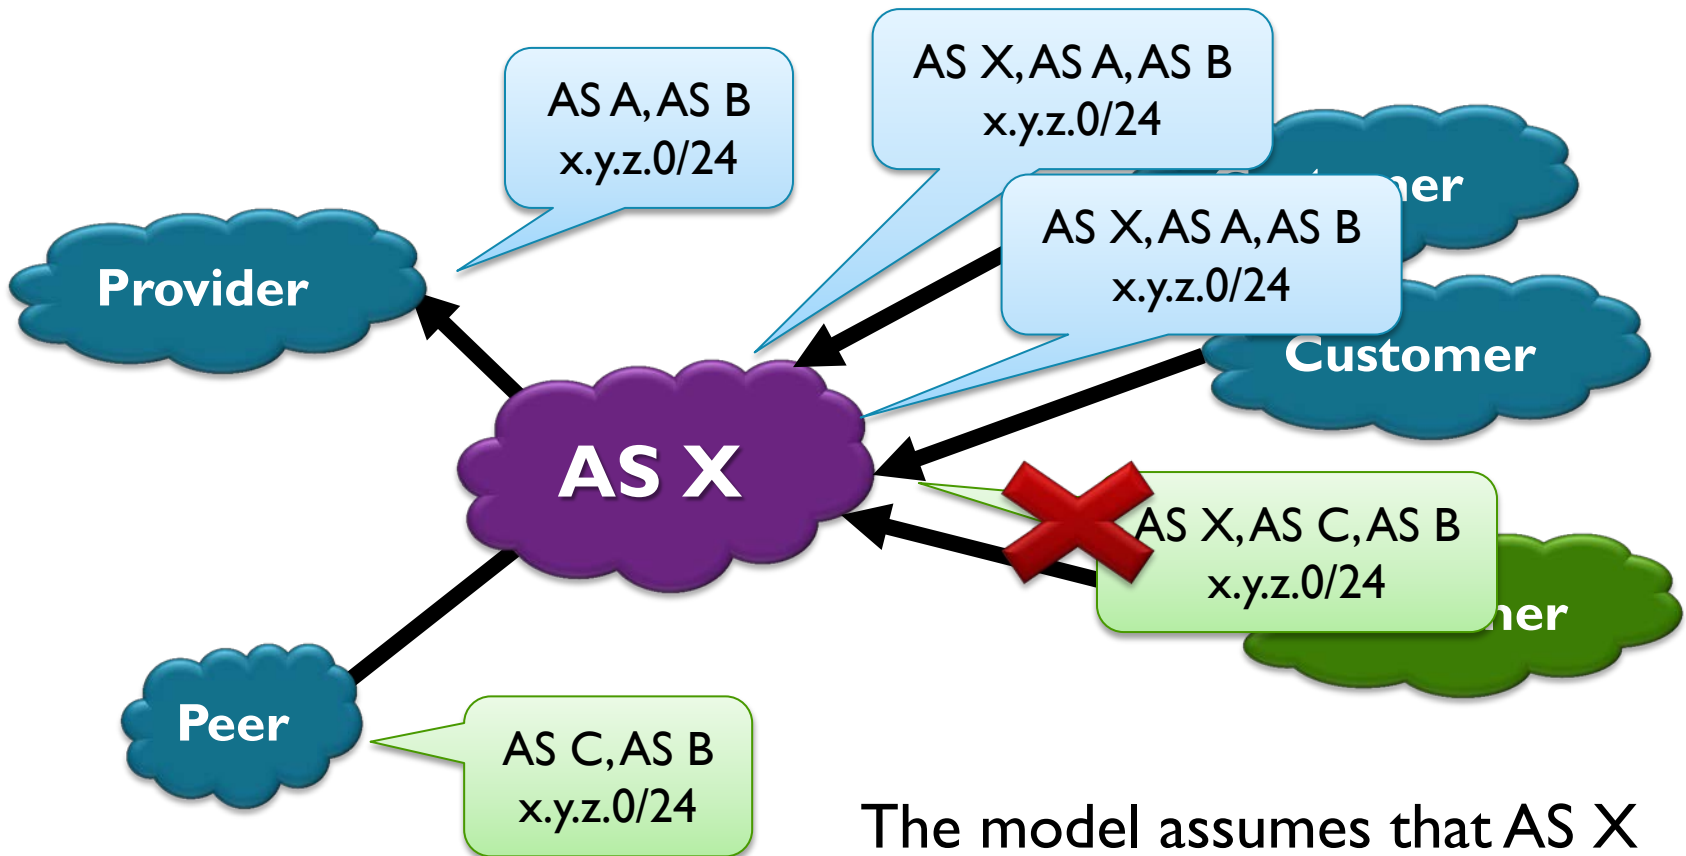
AS A, AS B
x.y.z.0/24

AS X, AS A, AS B
x.y.z.0/24

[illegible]mer

AS X, AS A, AS B
x.y.z.0/24

Provider

Customer

AS X

AS X, AS C, AS B
x.y.z.0/24

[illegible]mer

Peer

AS C, AS B
x.y.z.0/24

The model assumes that AS X